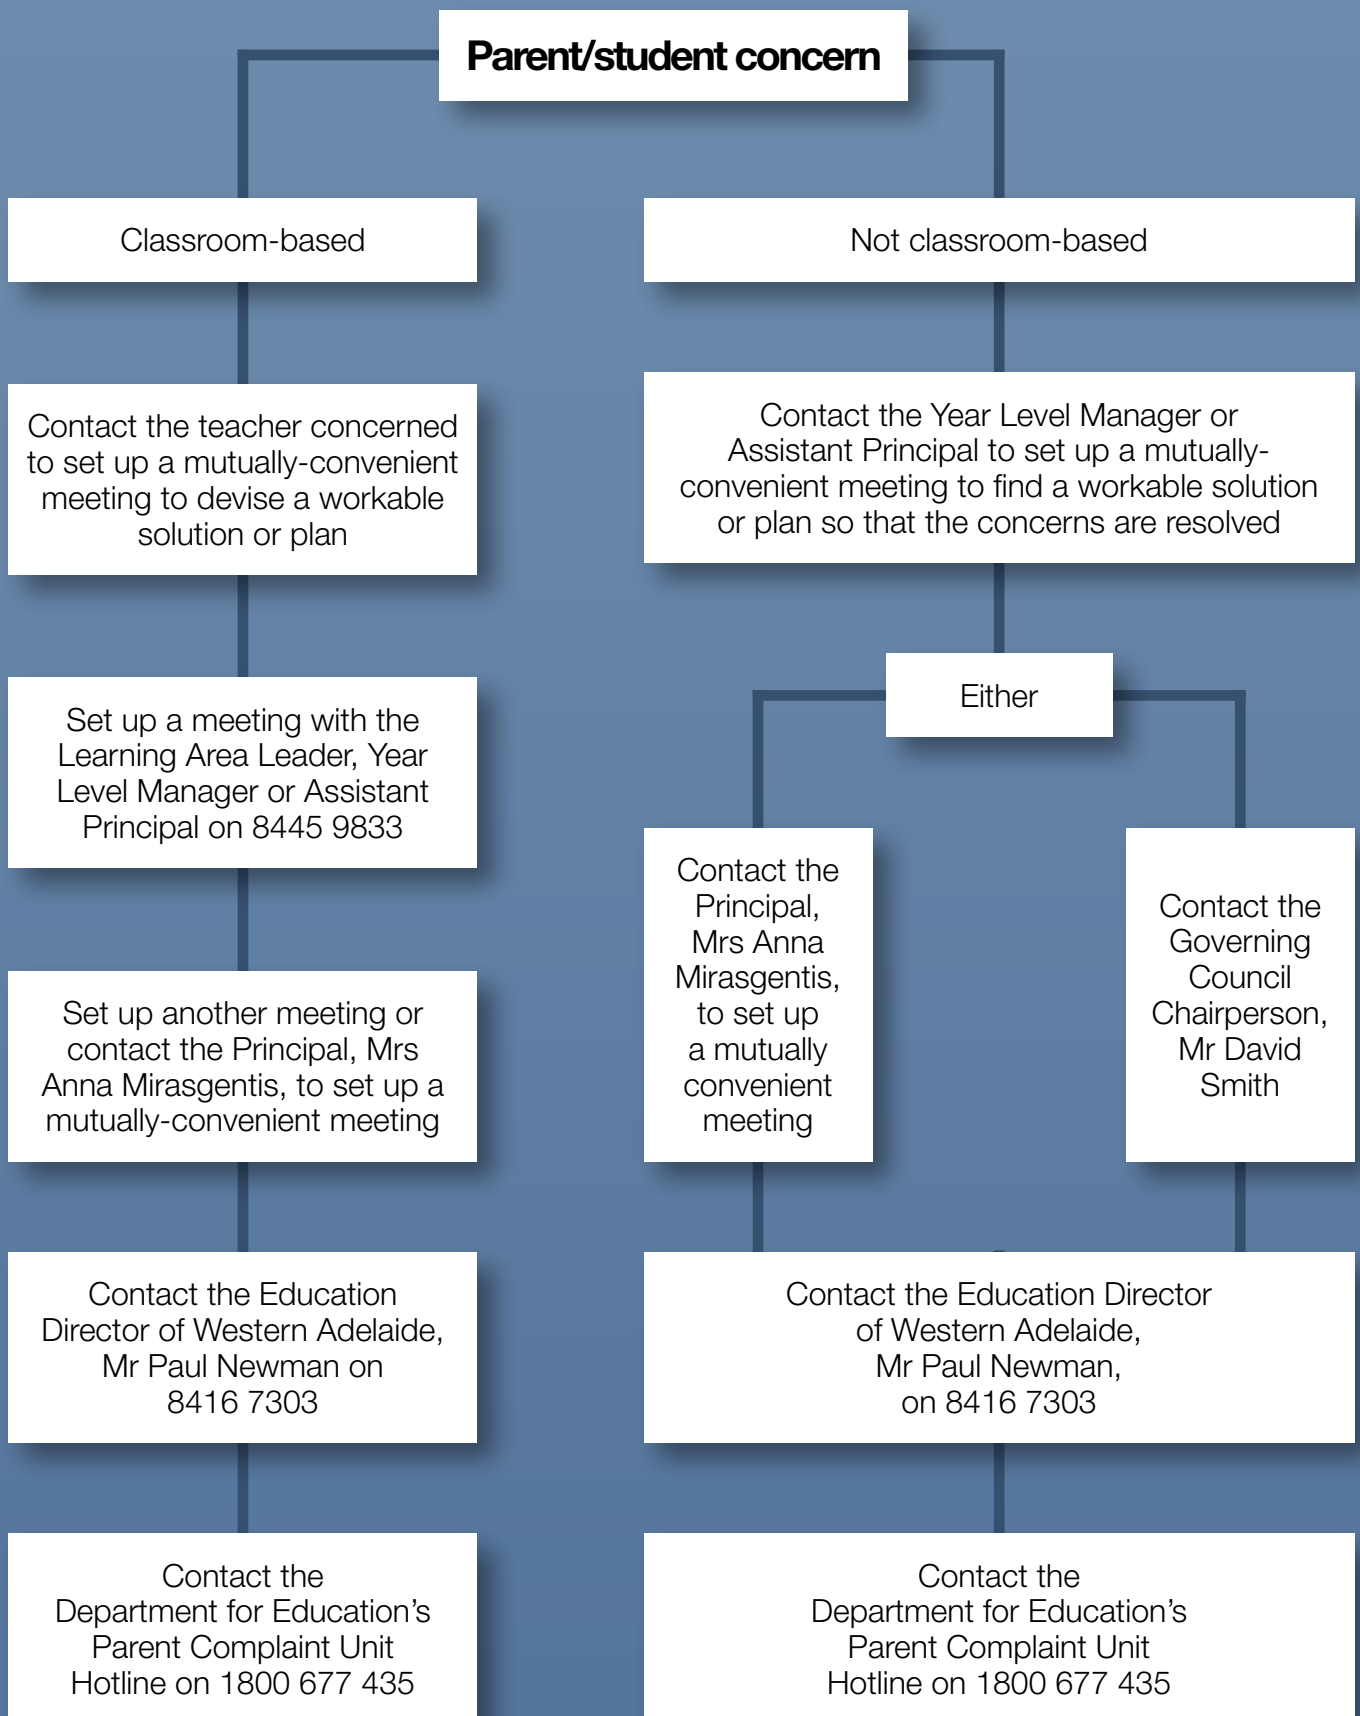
Parent/student concern

Classroom-based

Contact the teacher concerned to set up a mutually-convenient meeting to devise a workable solution or plan

Set up a meeting with the Learning Area Leader, Year Level Manager or Assistant Principal on 8445 9833

Set up another meeting or contact the Principal, Mrs Anna Mirasgentis, to set up a mutually-convenient meeting

Contact the Education Director of Western Adelaide, Mr Paul Newman on 8416 7303

Contact the Department for Education's Parent Complaint Unit Hotline on 1800 677 435

Not classroom-based

Contact the Year Level Manager or Assistant Principal to set up a mutually-convenient meeting to find a workable solution or plan so that the concerns are resolved

Either

Contact the Principal, Mrs Anna Mirasgentis, to set up a mutually convenient meeting

Contact the Governing Council Chairperson, Mr David Smith

Contact the Education Director of Western Adelaide, Mr Paul Newman, on 8416 7303

Contact the Department for Education's Parent Complaint Unit Hotline on 1800 677 435